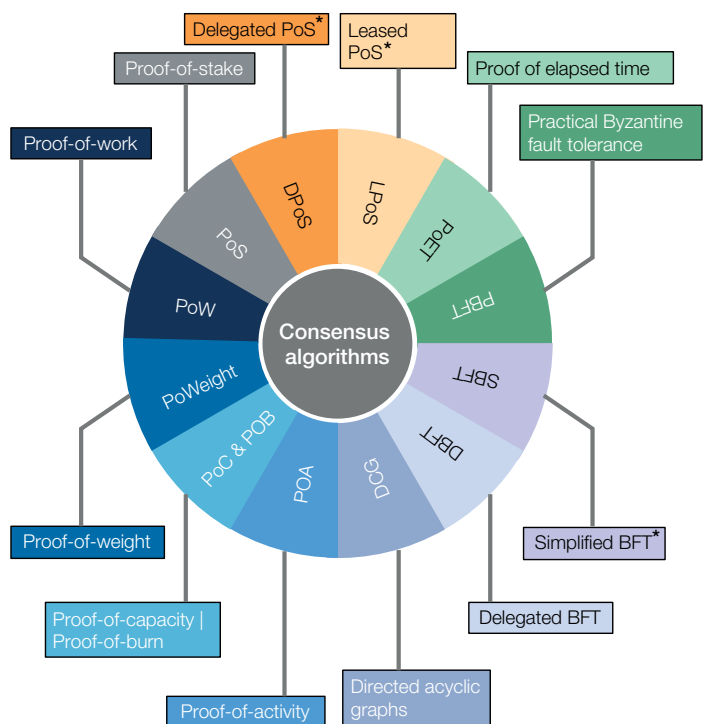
Delegated PoS*

Leased PoS*

Proof-of-stake

Proof of elapsed time

Practical Byzantine fault tolerance

Proof-of-work

DPoS

LPoS

PoS

PoET

PBFT

PoW

Consensus algorithms

SBFT

PoWeight

DBFT

PoC & POB

POA

DCG

Proof-of-weight

Simplified BFT*

Proof-of-capacity | Proof-of-burn

Delegated BFT

Directed acyclic graphs

Proof-of-activity